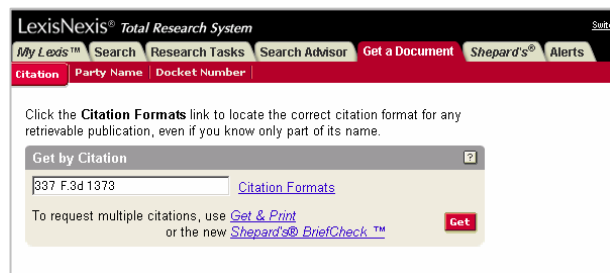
LexisNexis® Total Research System

Swit

My Lexis™ Search Research Tasks Search Advisor Get a Document Shepard's® Alerts

Citation | Party Name | Docket Number

Click the **Citation Formats** link to locate the correct citation format for any retrievable publication, even if you know only part of its name.

Get by Citation

?

337 F.3d 1373

Citation Formats

To request multiple citations, use Get & Print or the new Shepard's® BriefCheck ™

Get